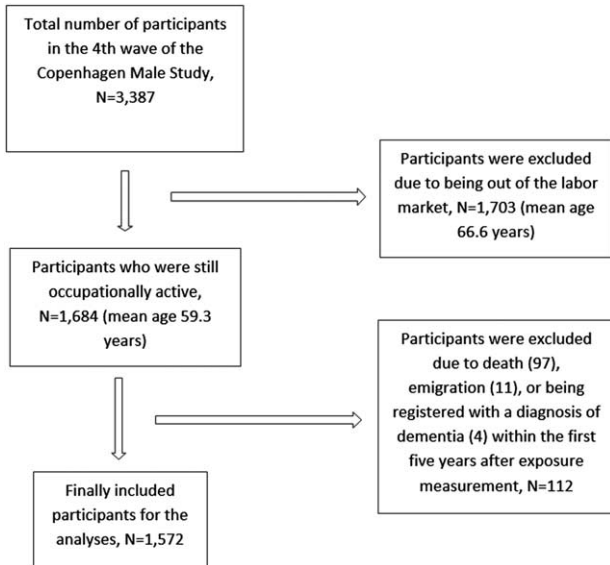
Total number of participants in the 4th wave of the Copenhagen Male Study, N=3,387

Participants were excluded due to being out of the labor market, N=1,703 (mean age 66.6 years)

Participants who were still occupationally active, N=1,684 (mean age 59.3 years)

Participants were excluded due to death (97), emigration (11), or being registered with a diagnosis of dementia (4) within the first five years after exposure measurement, N=112

Finally included participants for the analyses, N=1,572